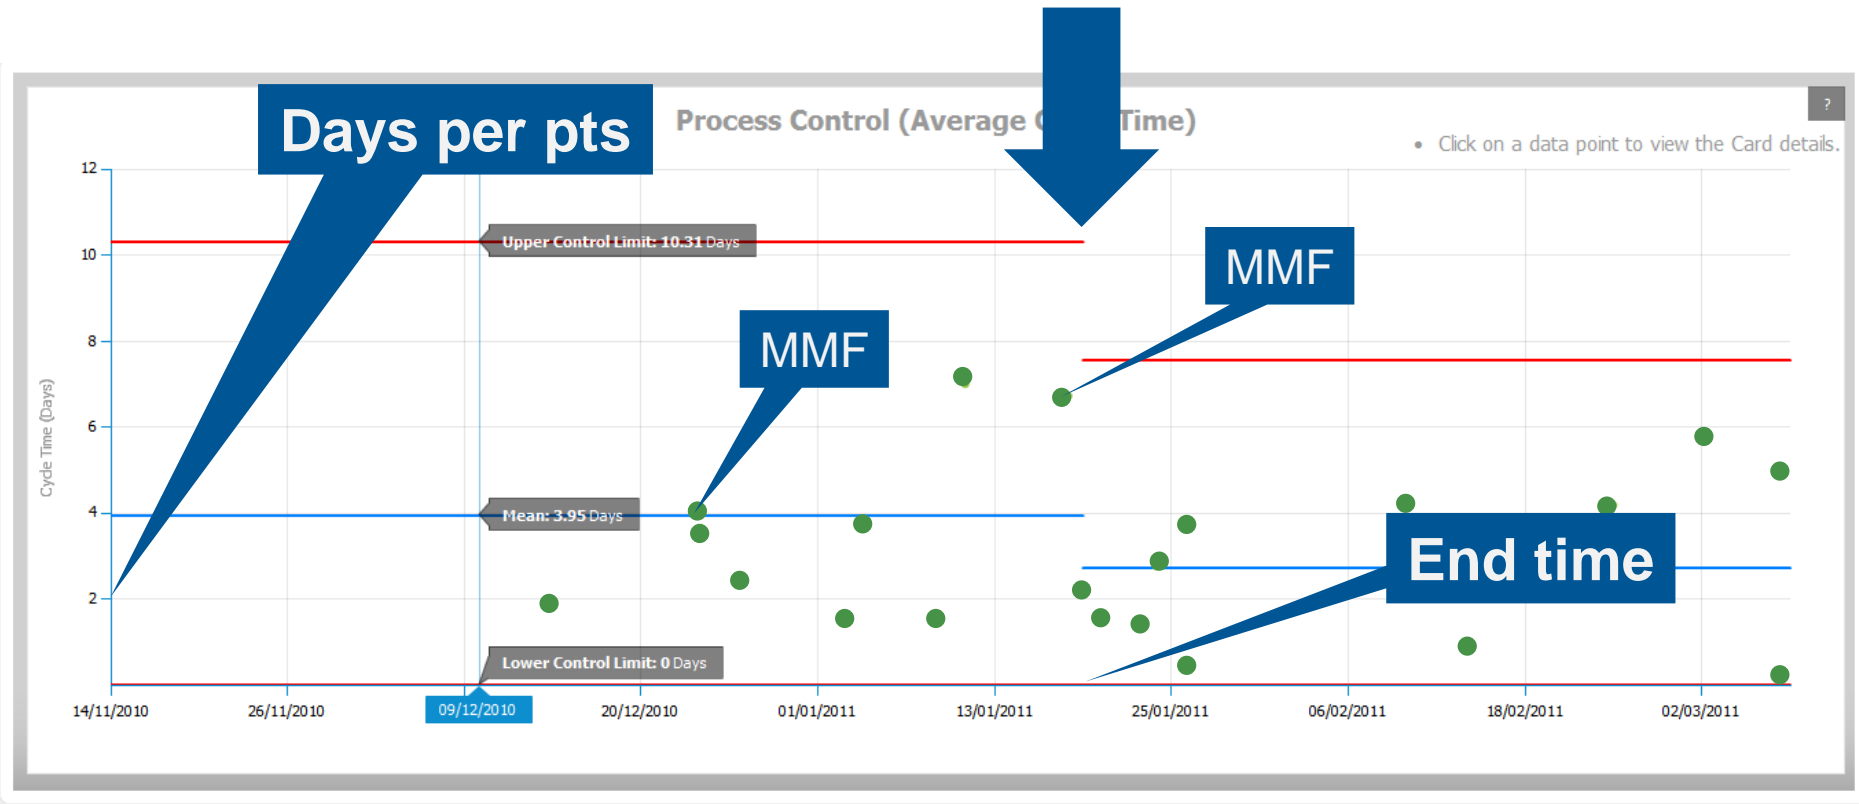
Days per pts

Process Control (Average C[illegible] Time)

?

Click on a data point to view the Card details.

MMF

MMF

End time

Upper Control Limit: 10.31 Days

Mean: 3.95 Days

Lower Control Limit: 0 Days

Cycle Time (Days)

12
10
8
6
4
2

14/11/2010
26/11/2010
09/12/2010
20/12/2010
01/01/2011
13/01/2011
25/01/2011
06/02/2011
18/02/2011
02/03/2011